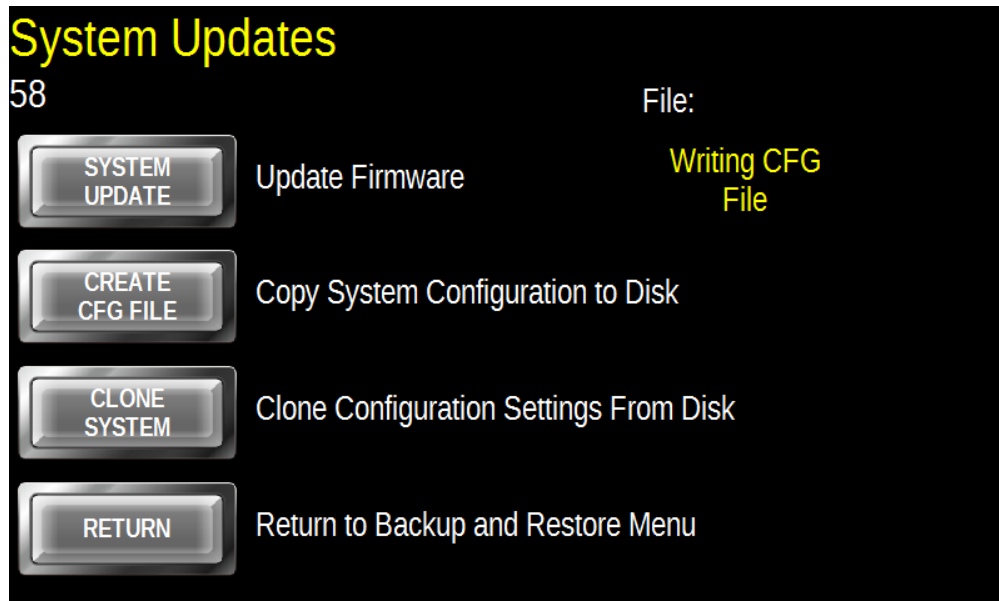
System Updates
58

File:

Writing CFG File

SYSTEM UPDATE

Update Firmware

CREATE CFG FILE

Copy System Configuration to Disk

CLONE SYSTEM

Clone Configuration Settings From Disk

RETURN

Return to Backup and Restore Menu